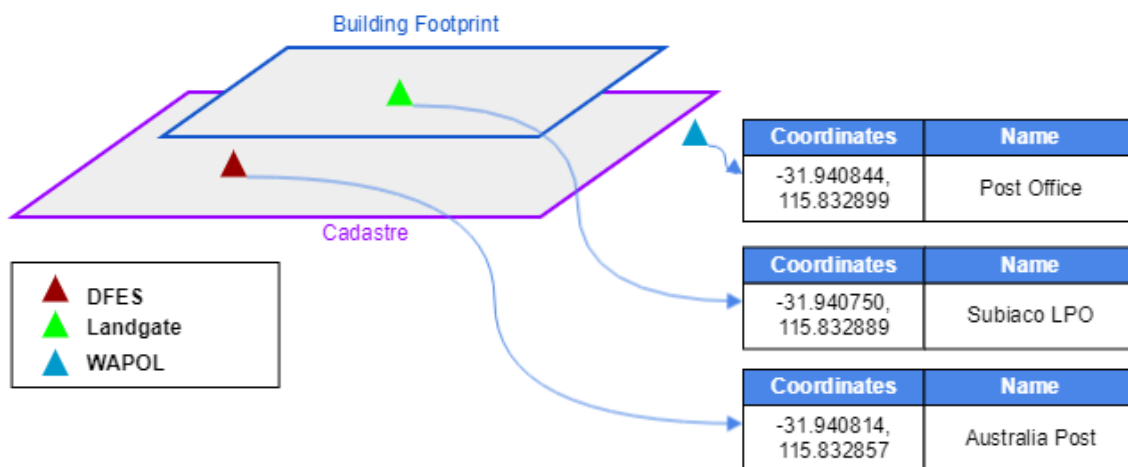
Building Footprint

Cadastre

DFES
Landgate
WAPOL

| Coordinates | Name |
|---|---|
| -31.940844, 115.832899 | Post Office |

| Coordinates | Name |
|---|---|
| -31.940750, 115.832889 | Subiaco LPO |

| Coordinates | Name |
|---|---|
| -31.940814, 115.832857 | Australia Post |